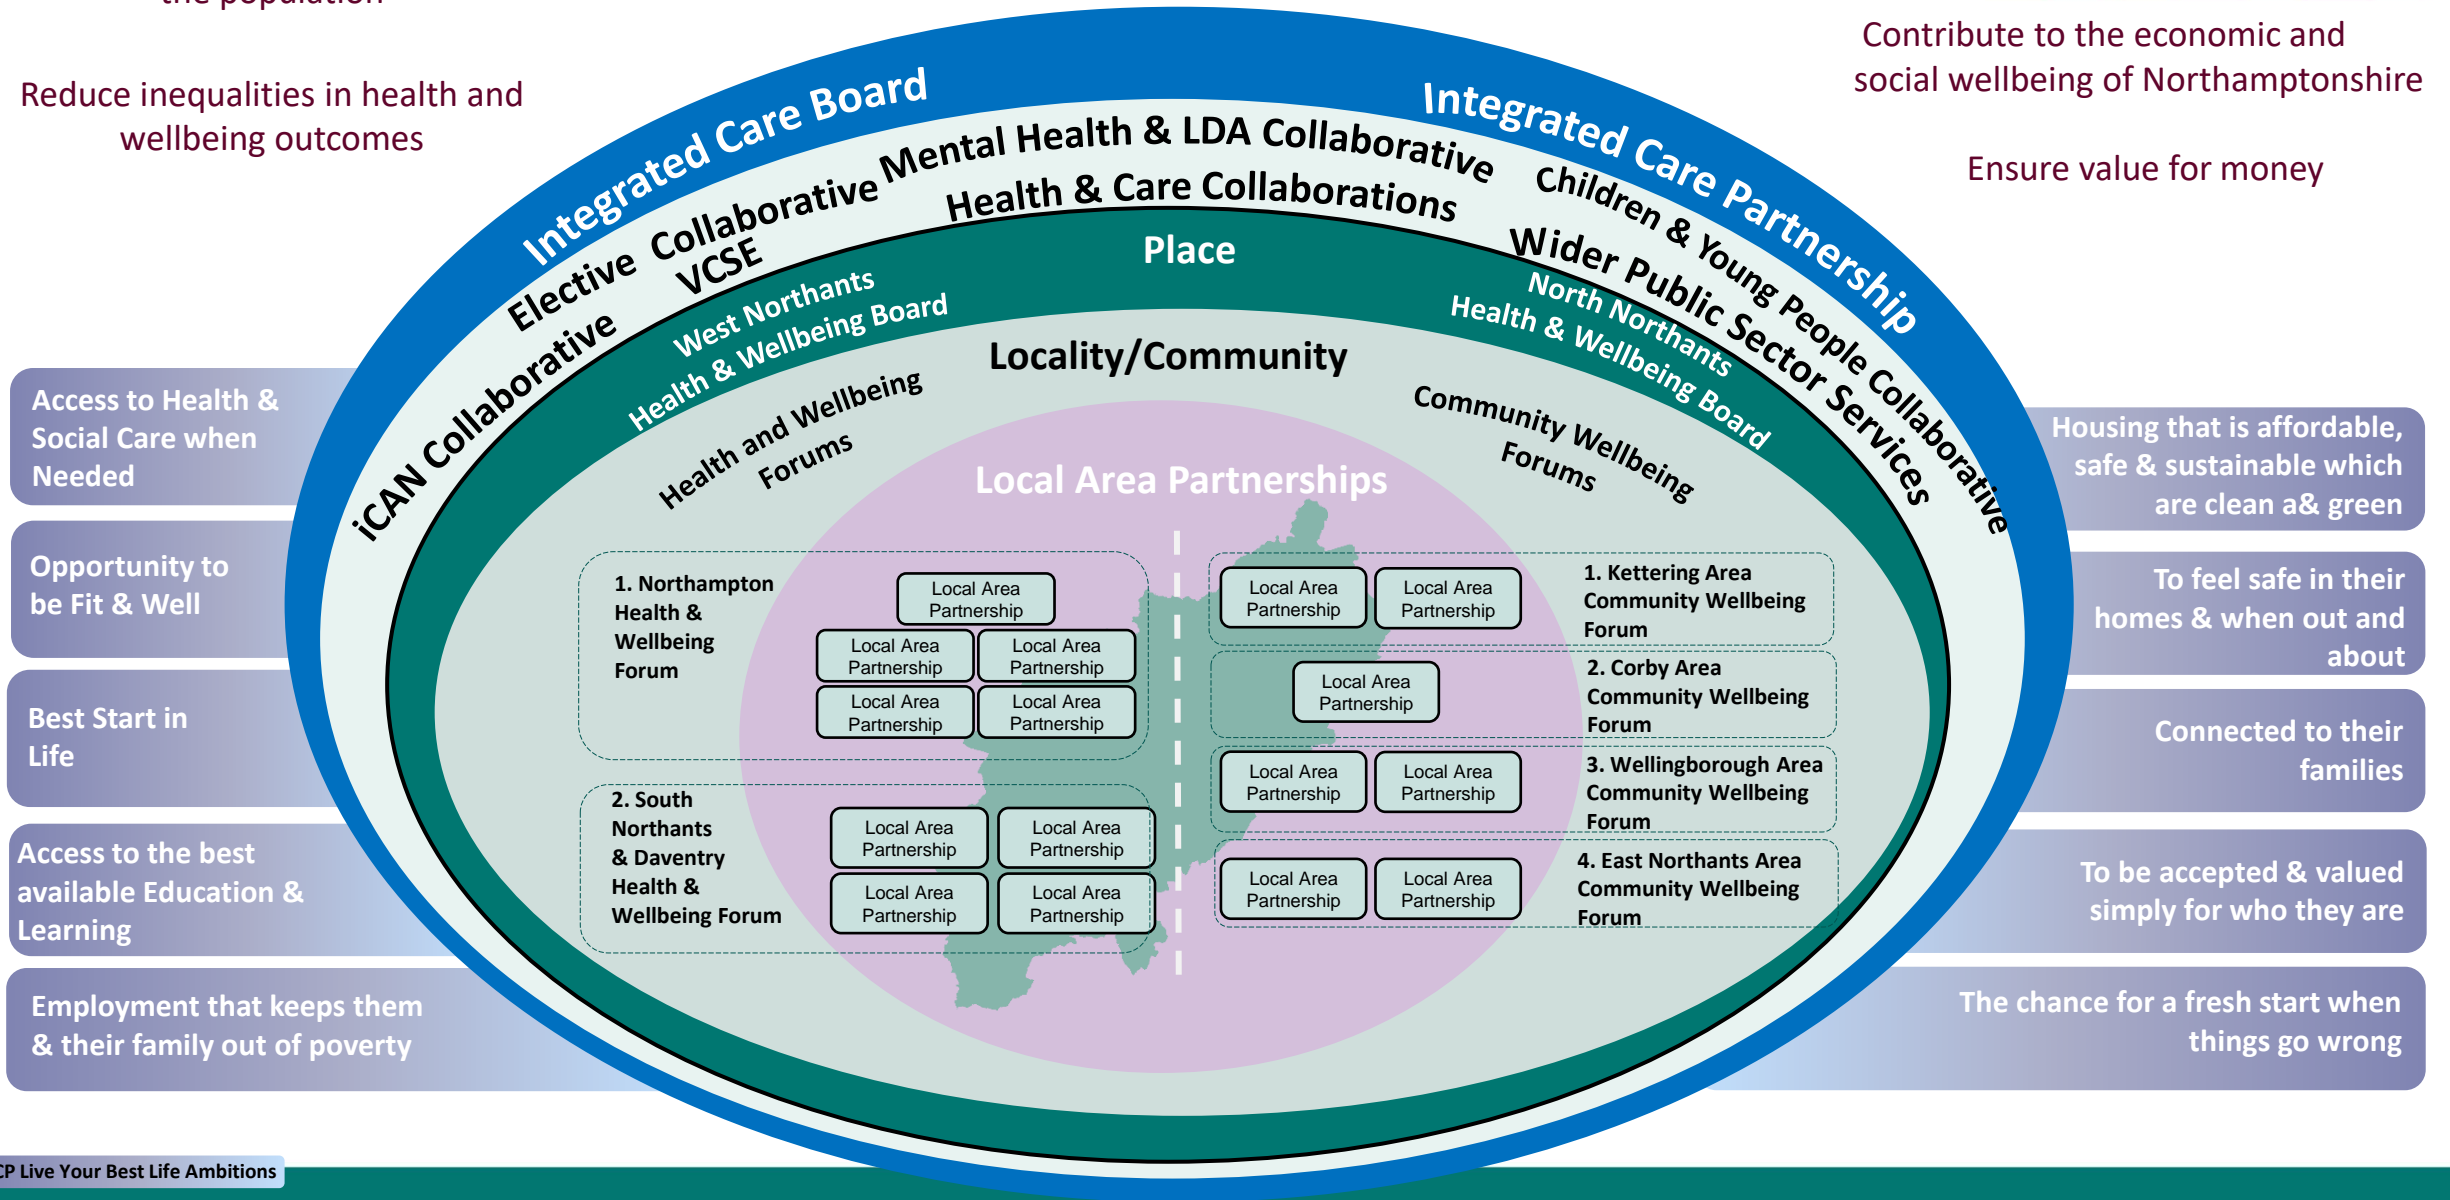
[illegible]

Reduce inequalities in health and wellbeing outcomes

Contribute to the economic and social wellbeing of Northamptonshire

Ensure value for money

Integrated Care Board

Integrated Care Partnership

Mental Health & LDA Collaborative

Elective Collaborative

Health & Care Collaborations

Children & Young People Collaborative

iCAN Collaborative

VCSE

Wider Public Sector Services

Place

West Northants Health & Wellbeing Board

North Northants Health & Wellbeing Board

Locality/Community

Health and Wellbeing Forums

Community Wellbeing Forums

Local Area Partnerships

Access to Health & Social Care when Needed

Opportunity to be Fit & Well

Best Start in Life

Access to the best available Education & Learning

Employment that keeps them & their family out of poverty

Housing that is affordable, safe & sustainable which are clean a& green

To feel safe in their homes & when out and about

Connected to their families

To be accepted & valued simply for who they are

The chance for a fresh start when things go wrong

1. Northampton Health & Wellbeing Forum

Local Area Partnership

Local Area Partnership

Local Area Partnership

Local Area Partnership

Local Area Partnership

2. South Northants & Daventry Health & Wellbeing Forum

Local Area Partnership

Local Area Partnership

Local Area Partnership

Local Area Partnership

Local Area Partnership

Local Area Partnership

1. Kettering Area Community Wellbeing Forum

Local Area Partnership

2. Corby Area Community Wellbeing Forum

Local Area Partnership

Local Area Partnership

3. Wellingborough Area Community Wellbeing Forum

Local Area Partnership

Local Area Partnership

4. East Northants Area Community Wellbeing Forum

CP Live Your Best Life Ambitions